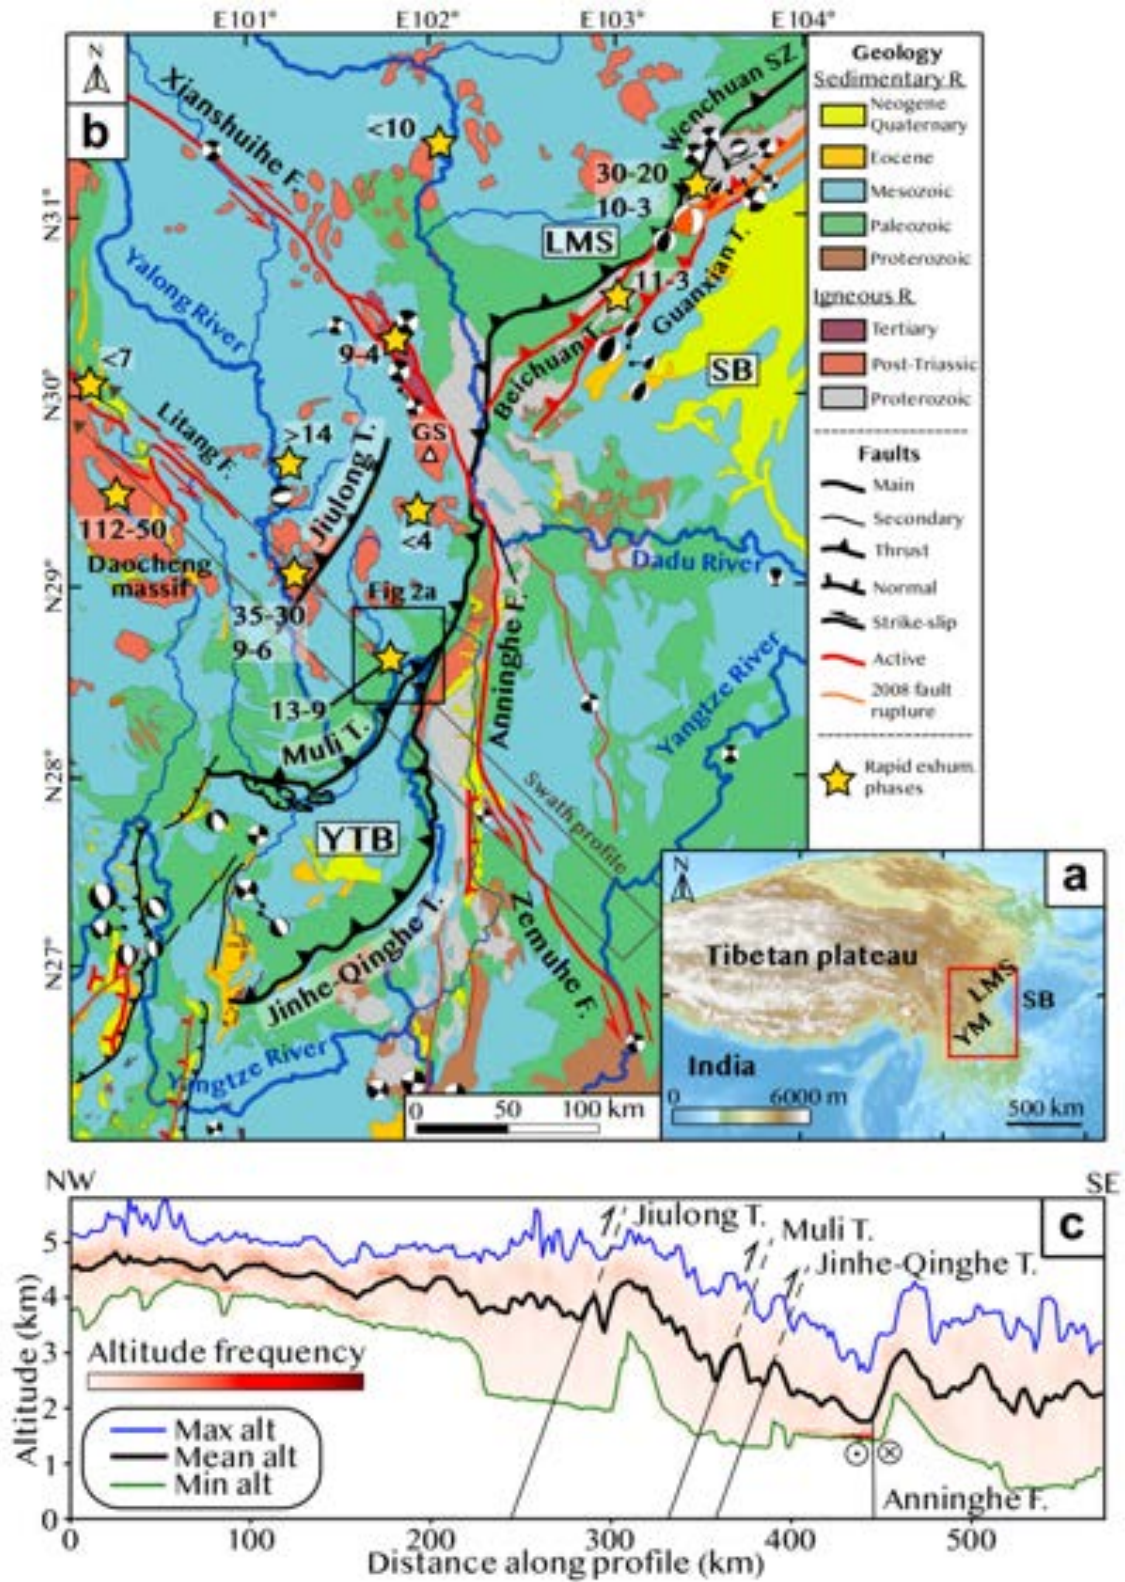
E101° E102° E103° E104°

N

b

Xianshuihe F.

<10

Wenchuan SZ

30-20
10-3

LMS

11-3

Guanxian T.

Yalong River

Beichuan T.

9-4

SB

<7

Litang F.

GS

>14

Jiulong T.

112-50

<4

Daocheng massif

Dadu River

Fig 2a

35-30
9-6

Anninghe F.

13-9

Yangtze River

Muli T.

YTB

Swath profile

Jinhe-Qinghe T.

Zemuhe F.

Yangtze River

N31°
N30°
N29°
N28°
N27°

0 50 100 km

Geology
Sedimentary R.
Neogene Quaternary
Eocene
Mesozoic
Paleozoic
Proterozoic
Igneous R.
Tertiary
Post-Triassic
Proterozoic

Faults
Main
Secondary
Thrust
Normal
Strike-slip
Active
2008 fault rupture

Rapid exhum. phases

a
N
Tibetan plateau
LMS
SB
YM
India
0 6000 m
500 km

NW SE

c

Jiulong T.
Muli T.
Jinhe-Qinghe T.

Altitude frequency

Max alt
Mean alt
Min alt

Anninghe F.

Altitude (km)
5
4
3
2
1
0

0 100 200 300 400 500
Distance along profile (km)